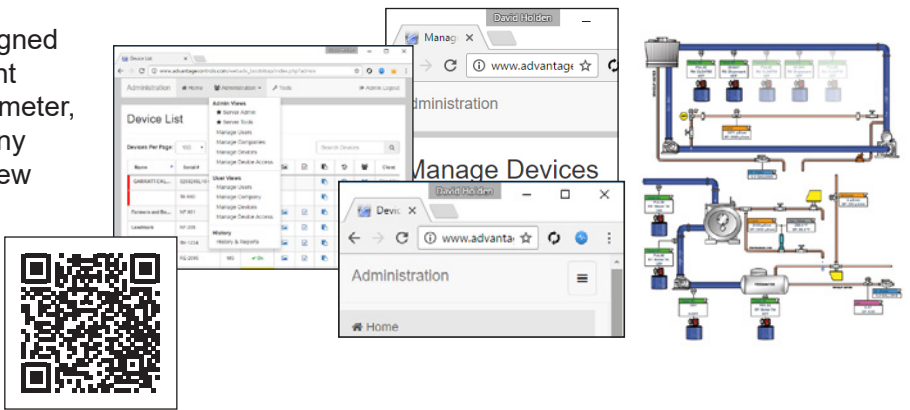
gned
nt
meter,
ny
ew

Device List
www.advantagecontrols.com
Administration
Home
Administration
Tools
Admin Logout
Device List
Devices Per Page
Admin Views
Server Admin
Server Tools
Manage Users
Manage Companies
Manage Devices
Manage Device Access
User Views
Manage Users
Manage Company
Manage Devices
Manage Device Access
History
History & Reports
Search Devices
Name
Serial #
Farmers and Re...
Leadwork

David Holden
Manage
www.advantage
Administration
Manage Devices

David Holden
Device
www.advanta
Administration
Home